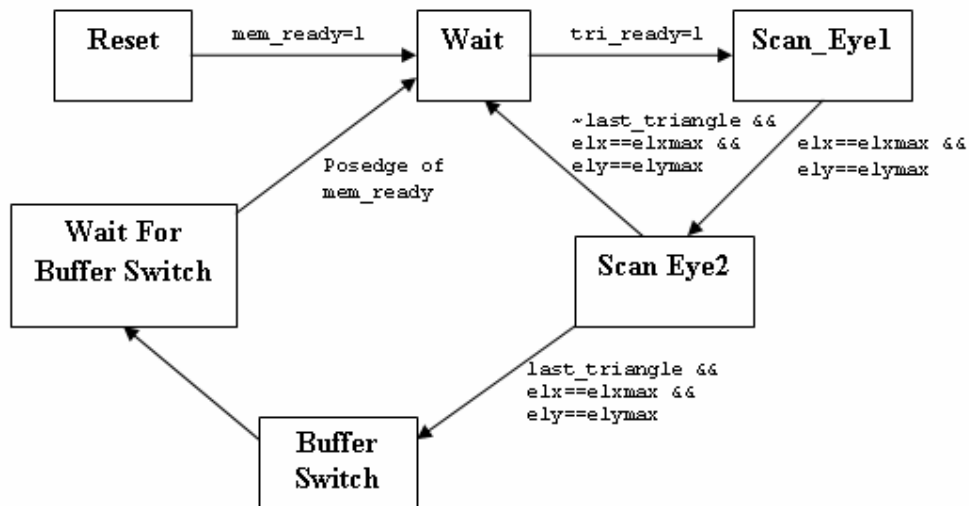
Reset

mem_ready=1

Wait

tri_ready=1

Scan_Eye1

~last_triangle && elx==elxmax && ely==elymax

elx==elxmax && ely==elymax

Posedge of mem_ready

Wait For Buffer Switch

Scan Eye2

last_triangle && elx==elxmax && ely==elymax

Buffer Switch